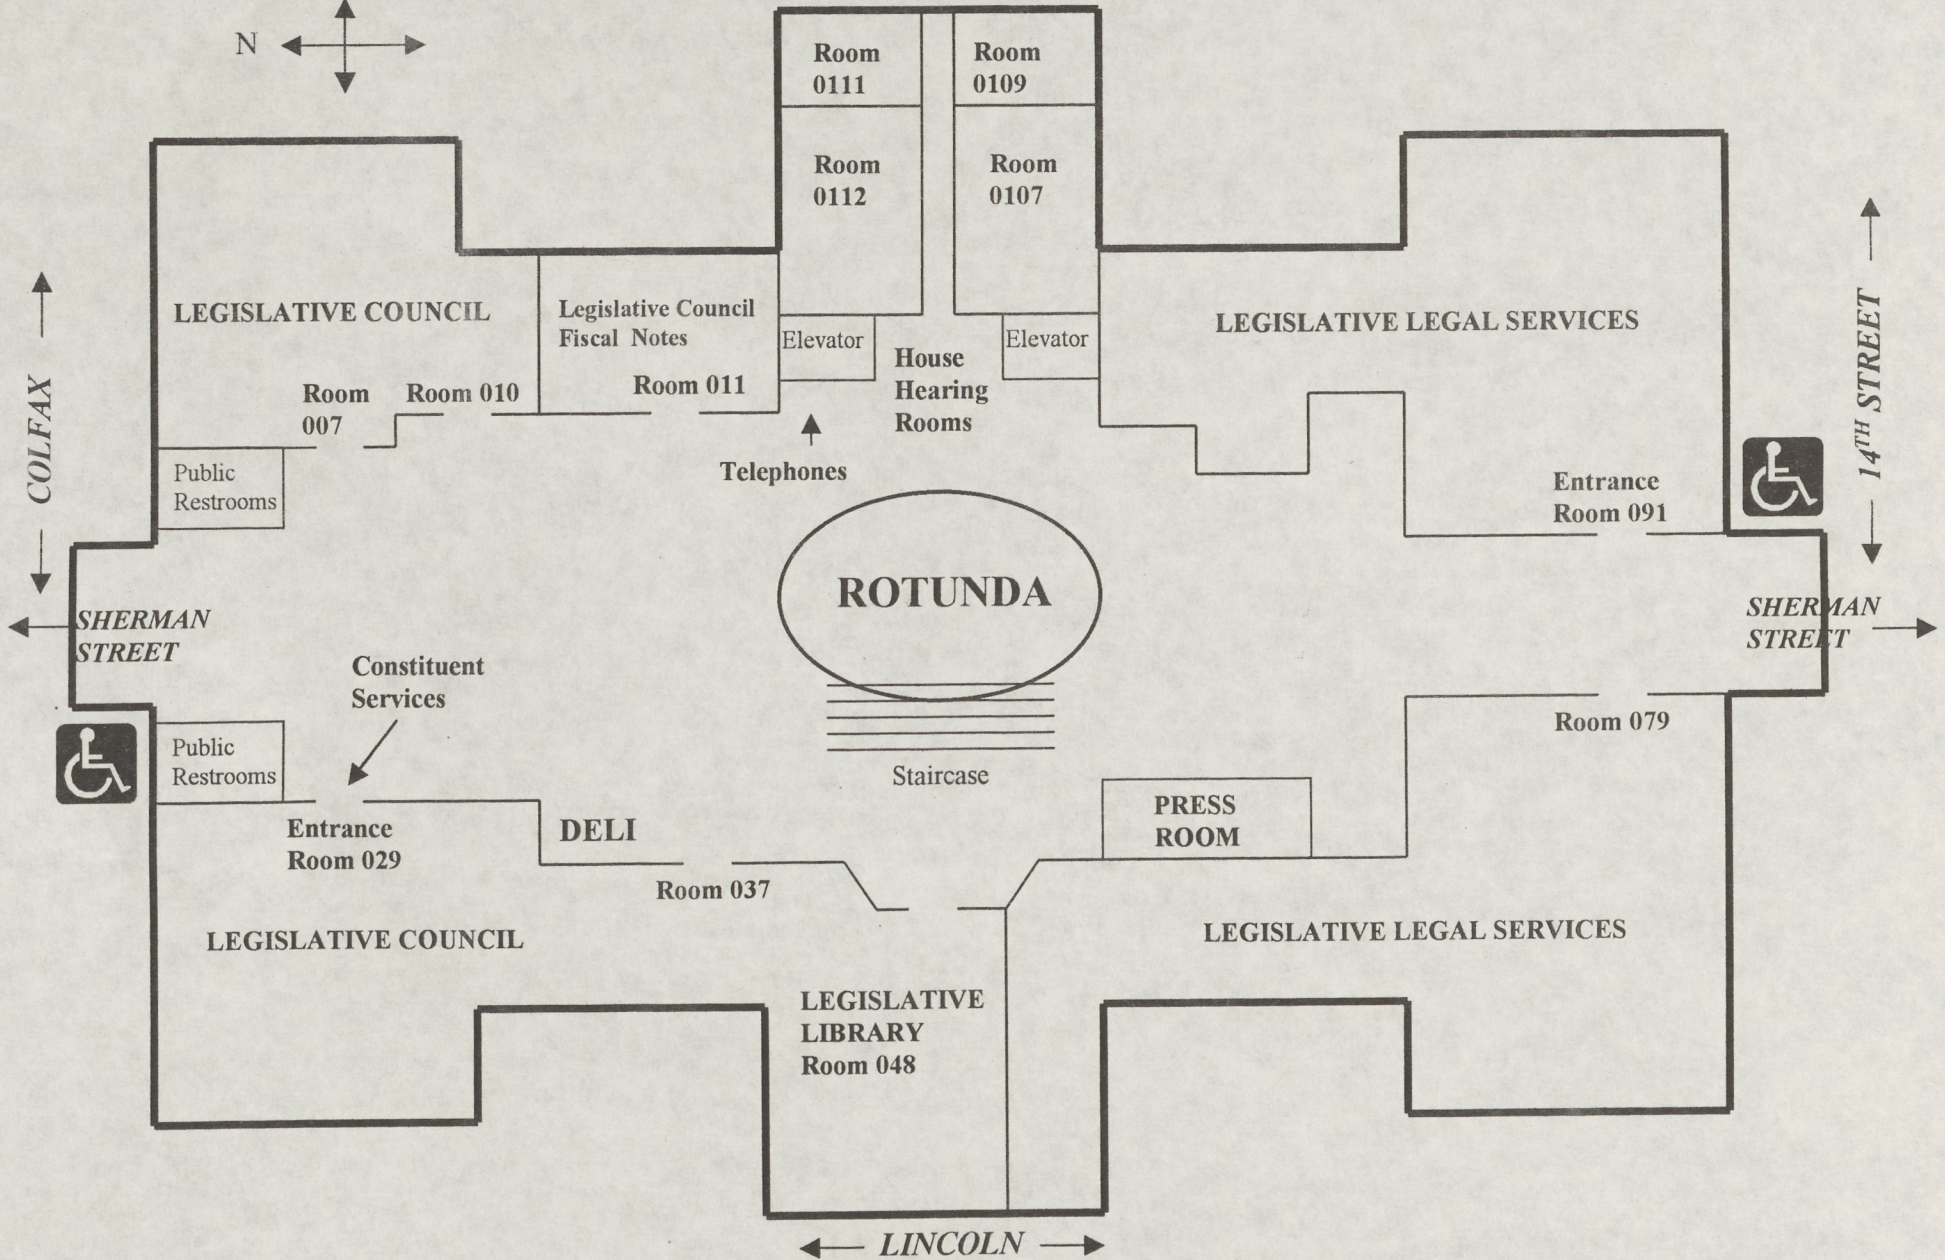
N

Room 0111

Room 0109

Room 0112

Room 0107

COLFAX

14$^{TH}$ STREET

LEGISLATIVE COUNCIL

Legislative Council Fiscal Notes

Elevator

Elevator

LEGISLATIVE LEGAL SERVICES

House Hearing Rooms

Room 007

Room 010

Room 011

Telephones

Public Restrooms

Entrance Room 091

ROTUNDA

SHERMAN STREET

SHERMAN STREET

Constituent Services

Public Restrooms

Staircase

Room 079

PRESS ROOM

Entrance Room 029

DELI

Room 037

LEGISLATIVE COUNCIL

LEGISLATIVE LEGAL SERVICES

LEGISLATIVE LIBRARY Room 048

LINCOLN